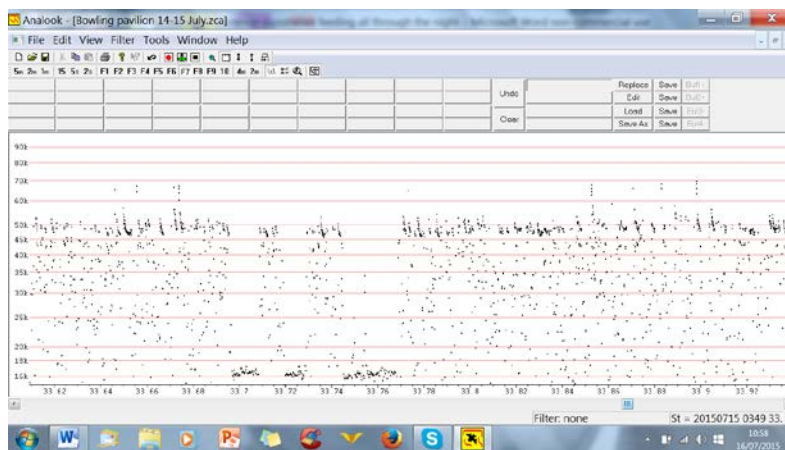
Analook - [Bowling pavilion 14-15 July.zca] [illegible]

File Edit View Filter Tools Window Help

5m 2m 1m 15 5s 2s F1 F2 F3 F4 F5 F6 F7 F8 F9 10 4x 2x

Undo
Clear

Replace Save Buf
Edit Save Buf
Load Save Buf
Save As Save Buf

90k
80k
70k
60k
50k
45k
40k
35k
30k
25k
20k
18k
16k

33.62 33.64 33.66 33.68 33.7 33.72 33.74 33.76 33.78 33.8 33.82 33.84 33.86 33.88 33.9 33.92

Filter: none
St = 20150715 0349 33.

10:58
16/07/2015